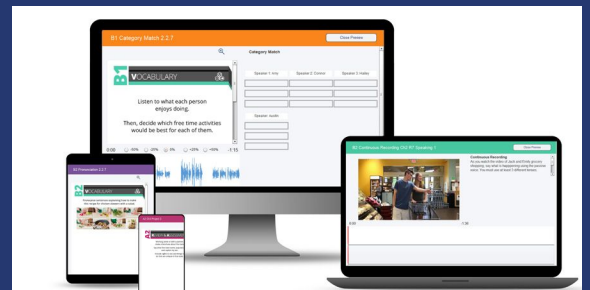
B1 Category Match 2.2.7

Close Preview

Category Match

B1 VOCABULARY

Listen to what each person enjoys doing.

Then, decide which free time activities would be best for each of them.

0:00

-10%

-5%

0%

+5%

+10%

1:15

Speaker 1: my

Speaker 2: Connor

Speaker 3: Isabel

Speaker: Ayelin

B2 Presentation 2.2.7

B2

B1 Conference Recording CO B7 Speaking 1

Close Preview

Conference Recording

0:00

1:30